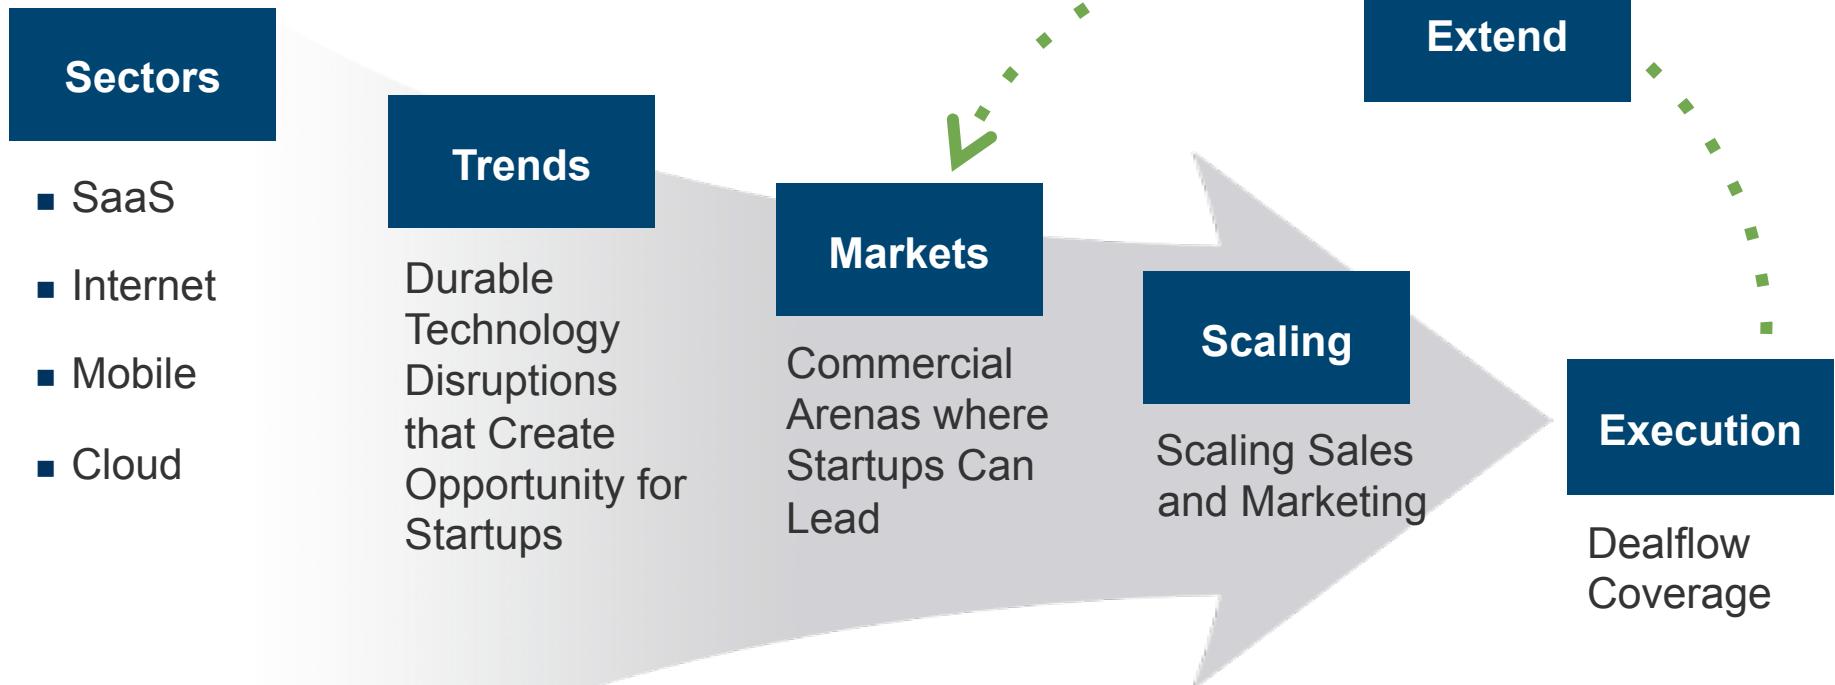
Sectors

■ SaaS
■ Internet
■ Mobile
■ Cloud

Trends

Durable Technology Disruptions that Create Opportunity for Startups

Markets

Commercial Arenas where Startups Can Lead

Scaling

Scaling Sales and Marketing

Extend

Execution

Dealflow Coverage